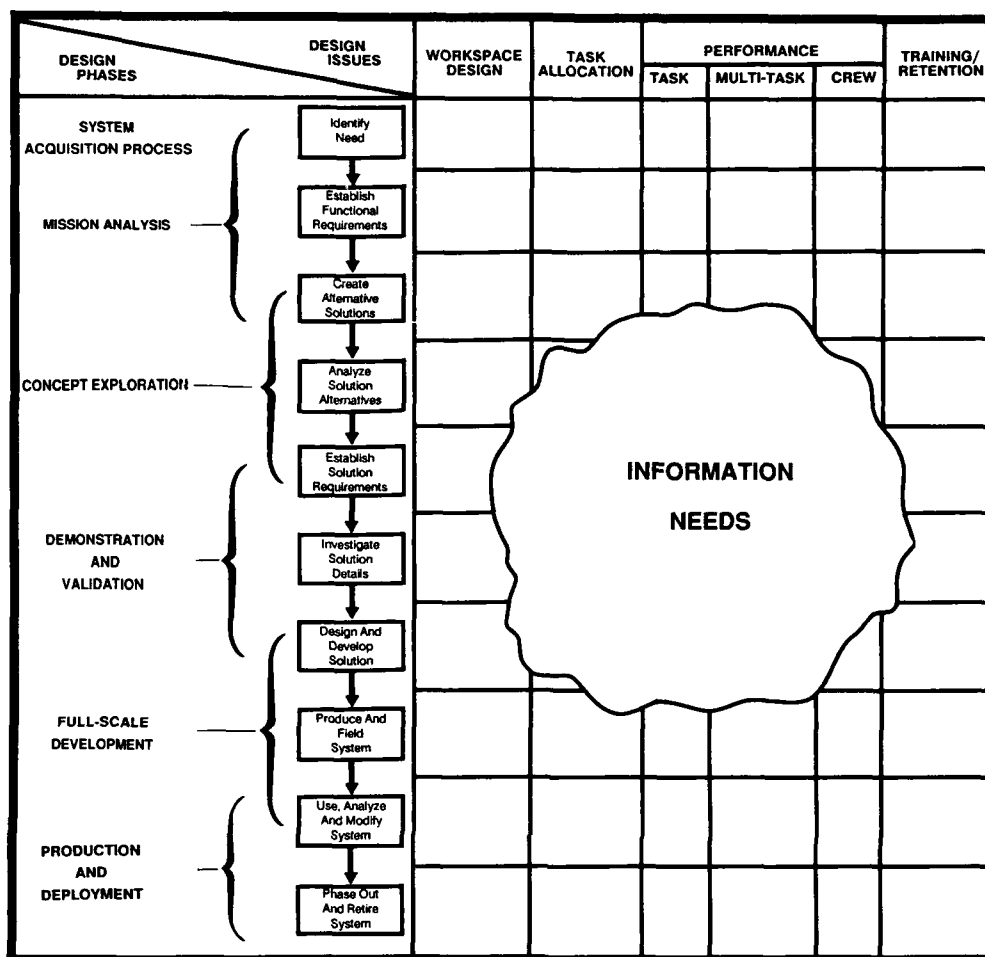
| DESIGN PHASES / DESIGN ISSUES | WORKSPACE DESIGN | TASK ALLOCATION | PERFORMANCE: TASK | PERFORMANCE: MULTI-TASK | PERFORMANCE: CREW | TRAINING/ RETENTION |
|---|---|---|---|---|---|---|

SYSTEM ACQUISITION PROCESS

MISSION ANALYSIS

CONCEPT EXPLORATION

DEMONSTRATION AND VALIDATION

FULL-SCALE DEVELOPMENT

PRODUCTION AND DEPLOYMENT

Identify Need

Establish Functional Requirements

Create Alternative Solutions

Analyze Solution Alternatives

Establish Solution Requirements

Investigate Solution Details

Design And Develop Solution

Produce And Field System

Use, Analyze And Modify System

Phase Out And Retire System

INFORMATION NEEDS